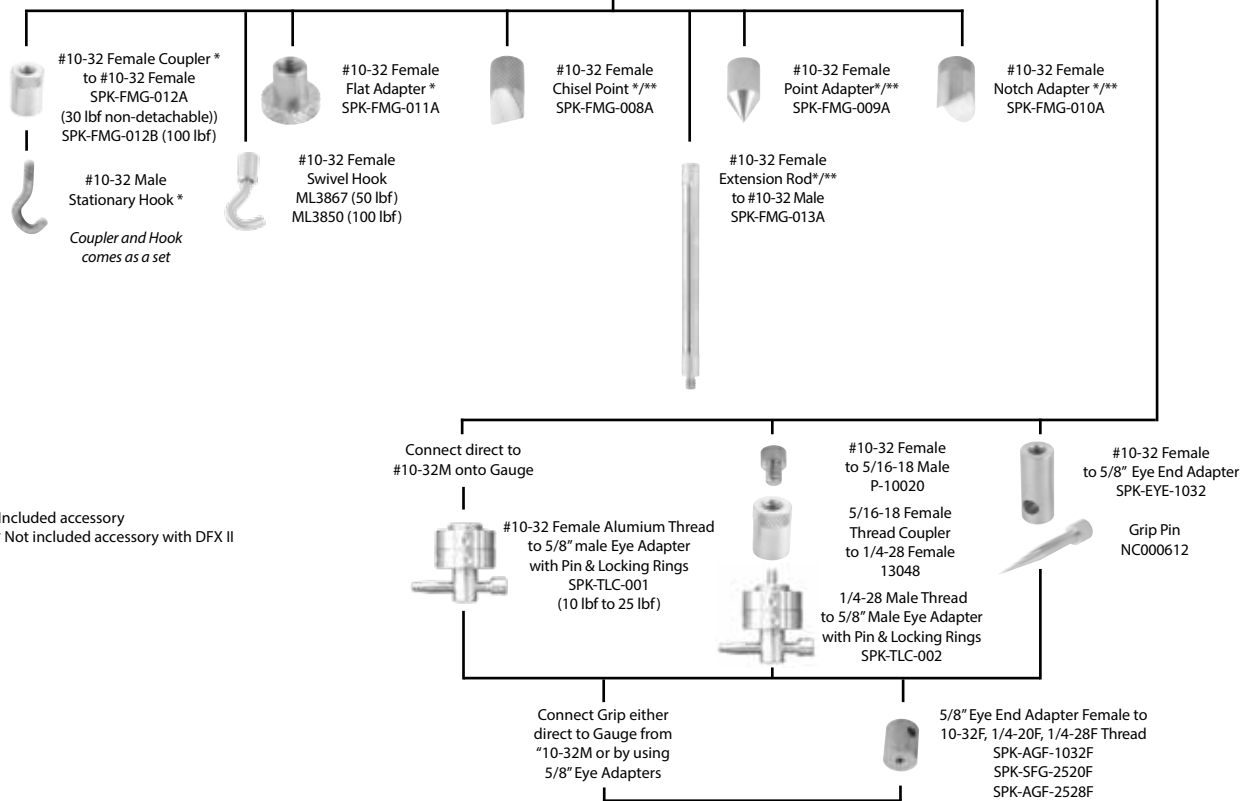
#10-32 Female Coupler * to #10-32 Female SPK-FMG-012A (30 lbf non-detachable)) SPK-FMG-012B (100 lbf)

#10-32 Female Flat Adapter * SPK-FMG-011A

#10-32 Female Chisel Point */** SPK-FMG-008A

#10-32 Female Point Adapter*/** SPK-FMG-009A

#10-32 Female Notch Adapter */** SPK-FMG-010A

#10-32 Male Stationary Hook *

Coupler and Hook comes as a set

#10-32 Female Swivel Hook ML3867 (50 lbf) ML3850 (100 lbf)

#10-32 Female Extension Rod*/** to #10-32 Male SPK-FMG-013A

Connect direct to #10-32M onto Gauge

#10-32 Female to 5/16-18 Male P-10020

#10-32 Female to 5/8" Eye End Adapter SPK-EYE-1032

Included accessory
Not included accessory with DFX II

#10-32 Female Alumium Thread to 5/8" male Eye Adapter with Pin & Locking Rings SPK-TLC-001 (10 lbf to 25 lbf)

5/16-18 Female Thread Coupler to 1/4-28 Female 13048

Grip Pin NC000612

1/4-28 Male Thread to 5/8" Male Eye Adapter with Pin & Locking Rings SPK-TLC-002

Connect Grip either direct to Gauge from "10-32M or by using 5/8" Eye Adapters

5/8" Eye End Adapter Female to 10-32F, 1/4-20F, 1/4-28F Thread SPK-AGF-1032F SPK-SFG-2520F SPK-AGF-2528F